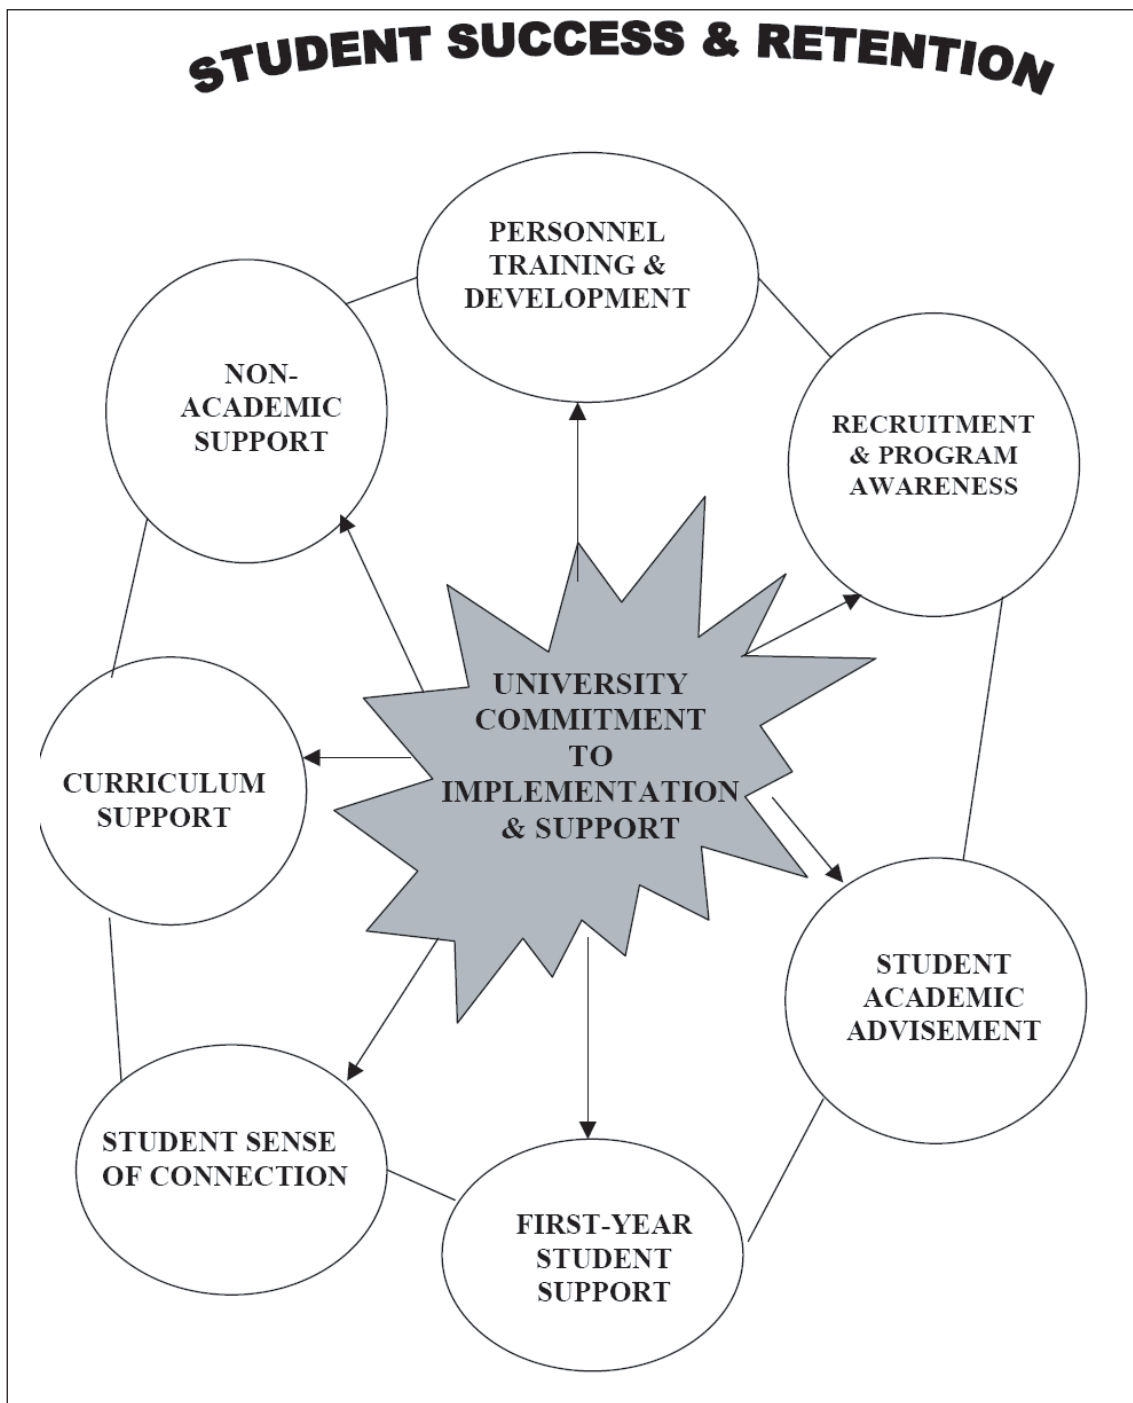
STUDENT SUCCESS & RETENTION

PERSONNEL TRAINING & DEVELOPMENT

NON-ACADEMIC SUPPORT

RECRUITMENT & PROGRAM AWARENESS

UNIVERSITY COMMITMENT TO IMPLEMENTATION & SUPPORT

CURRICULUM SUPPORT

STUDENT ACADEMIC ADVISEMENT

STUDENT SENSE OF CONNECTION

FIRST-YEAR STUDENT SUPPORT